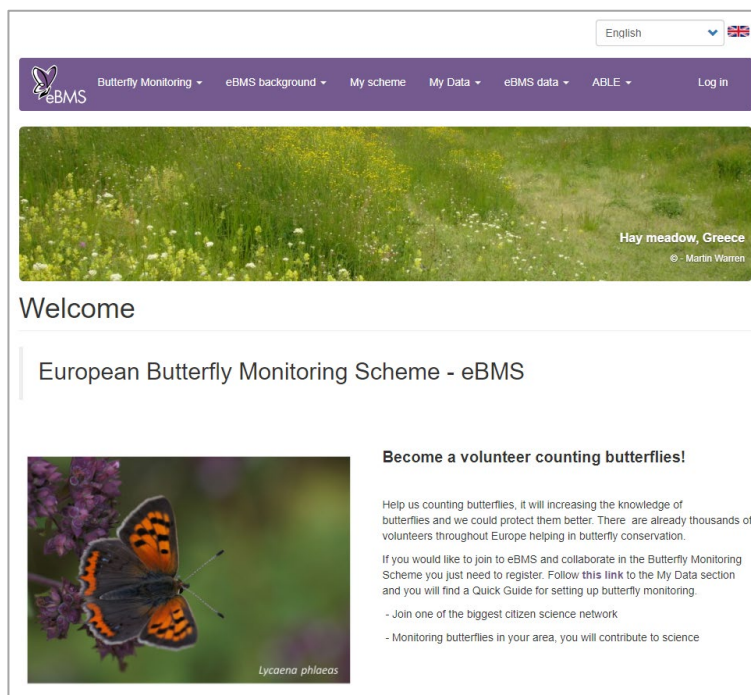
English

eBMS Butterfly Monitoring eBMS background My scheme My Data eBMS data ABLE Log in

Hay meadow, Greece
© - Martin Warren

Welcome

European Butterfly Monitoring Scheme - eBMS

Lycaena phlaeas

Become a volunteer counting butterflies!

Help us counting butterflies, it will increasing the knowledge of butterflies and we could protect them better. There are already thousands of volunteers throughout Europe helping in butterfly conservation.

If you would like to join to eBMS and collaborate in the Butterfly Monitoring Scheme you just need to register. Follow this link to the My Data section and you will find a Quick Guide for setting up butterfly monitoring.

- Join one of the biggest citizen science network

- Monitoring butterflies in your area, you will contribute to science